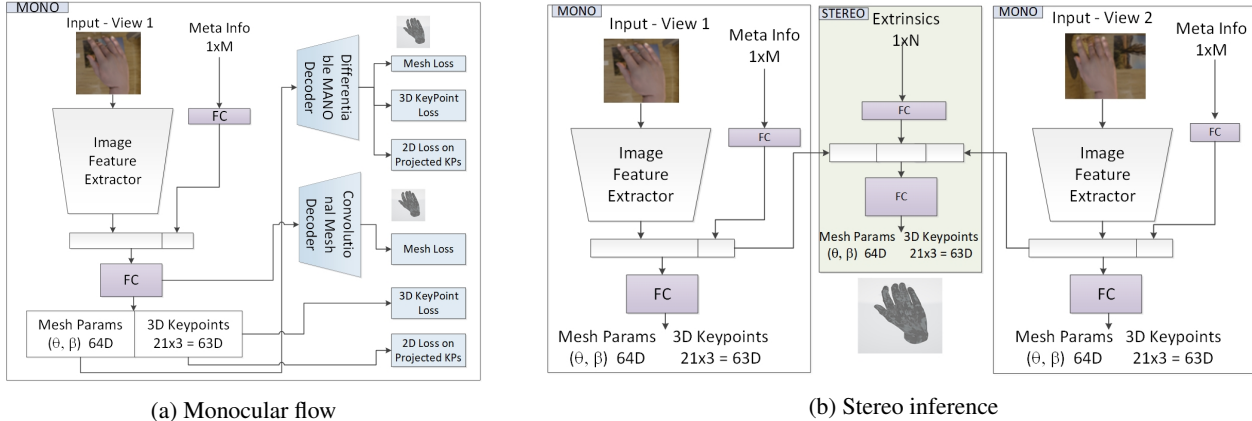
MONO

Input - View 1

Meta Info
1xM

FC

Image Feature Extractor

FC

Differentiable MANO Decoder

Mesh Loss

3D KeyPoint Loss

2D Loss on Projected KPs

Convolutional Mesh Decoder

Mesh Loss

3D KeyPoint Loss

2D Loss on Projected KPs

Mesh Params
($\theta$, $\beta$) 64D

3D Keypoints
21x3 = 63D

(a) Monocular flow

MONO

Input - View 1

Meta Info
1xM

FC

Image Feature Extractor

FC

Mesh Params
($\theta$, $\beta$) 64D

3D Keypoints
21x3 = 63D

STEREO

Extrinsics
1xN

FC

FC

Mesh Params
($\theta$, $\beta$) 64D

3D Keypoints
21x3 = 63D

MONO

Input - View 2

Meta Info
1xM

FC

Image Feature Extractor

FC

Mesh Params
($\theta$, $\beta$) 64D

3D Keypoints
21x3 = 63D

(b) Stereo inference